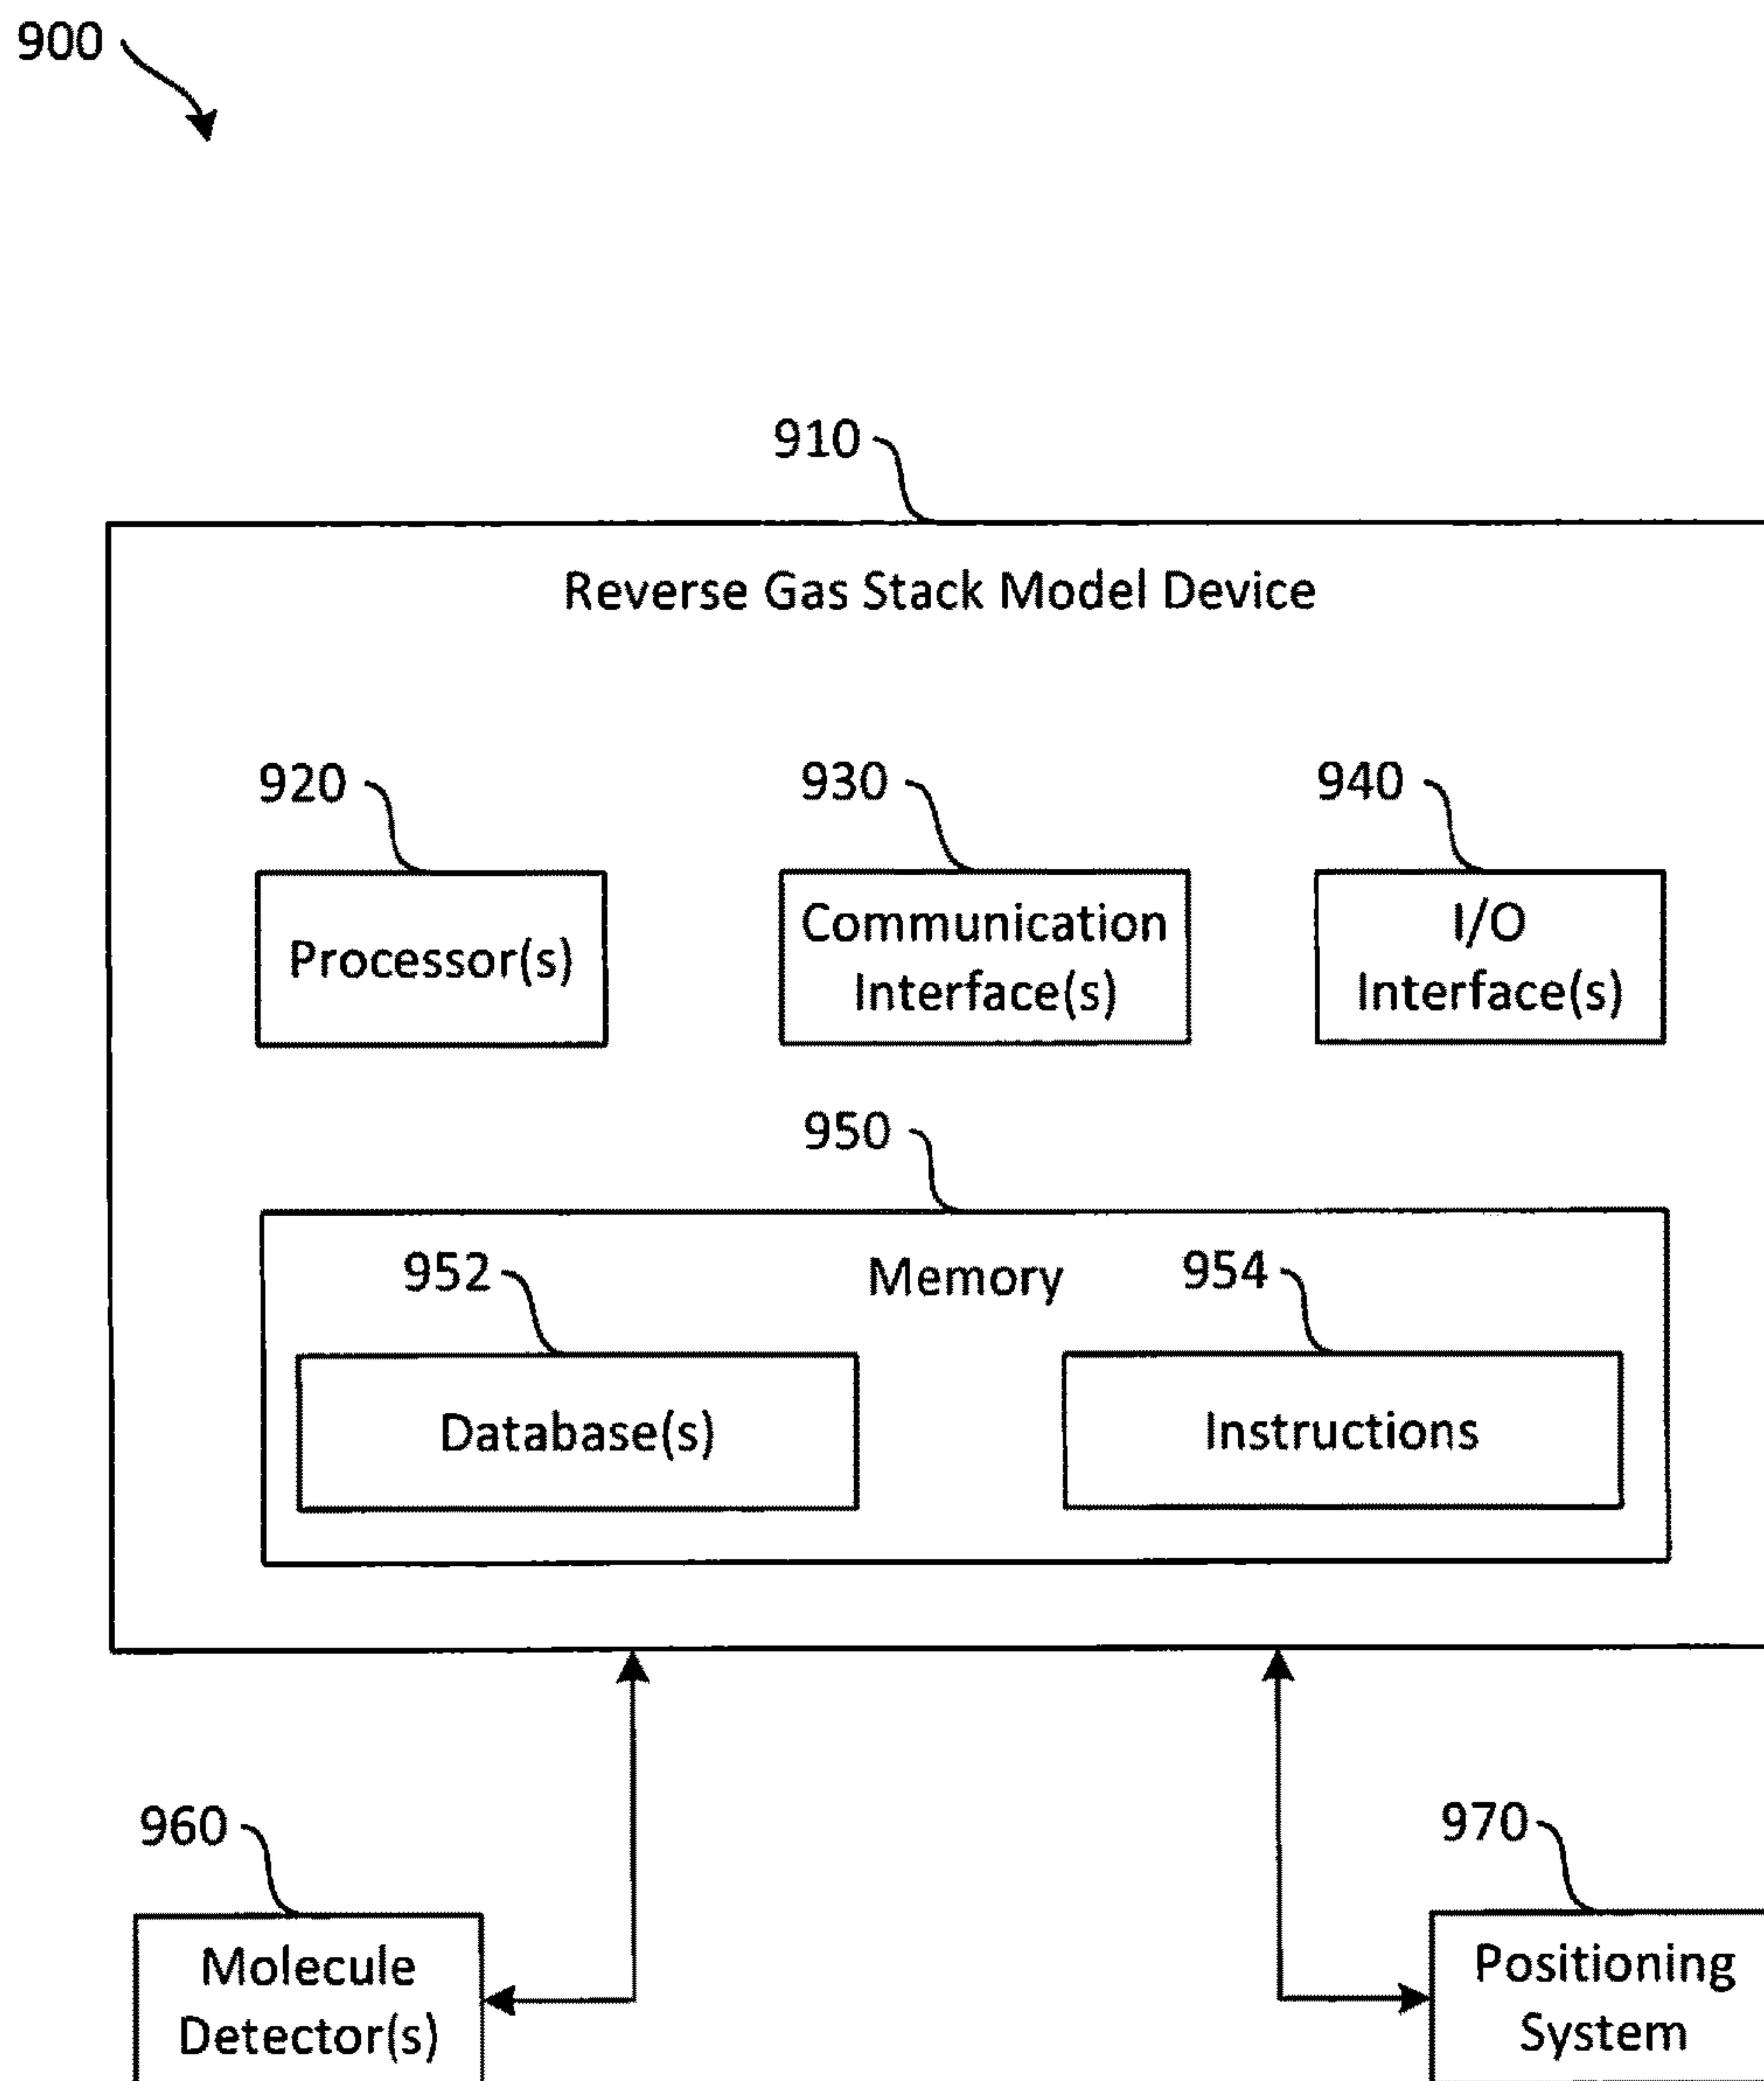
900

910

Reverse Gas Stack Model Device

920

Processor(s)

930

Communication Interface(s)

940

I/O Interface(s)

950

Memory

952

Database(s)

954

Instructions

960

Molecule Detector(s)

970

Positioning System